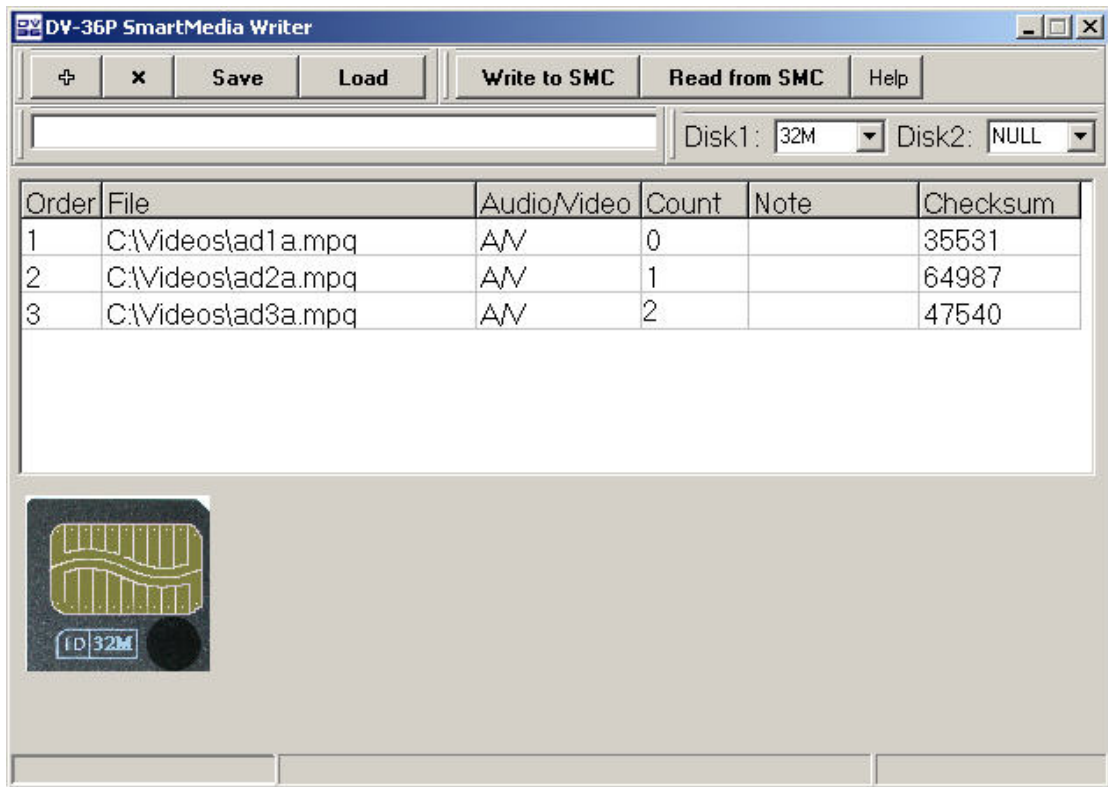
DV-36P SmartMedia Writer

+ × Save Load Write to SMC Read from SMC Help

Disk1: 32M Disk2: NULL

| Order | File | Audio/Video | Count | Note | Checksum |
|---|---|---|---|---|---|
| 1 | C:\Videos\ad1a.mpq | A/V | 0 | | 35531 |
| 2 | C:\Videos\ad2a.mpq | A/V | 1 | | 64987 |
| 3 | C:\Videos\ad3a.mpq | A/V | 2 | | 47540 |

ID 32M